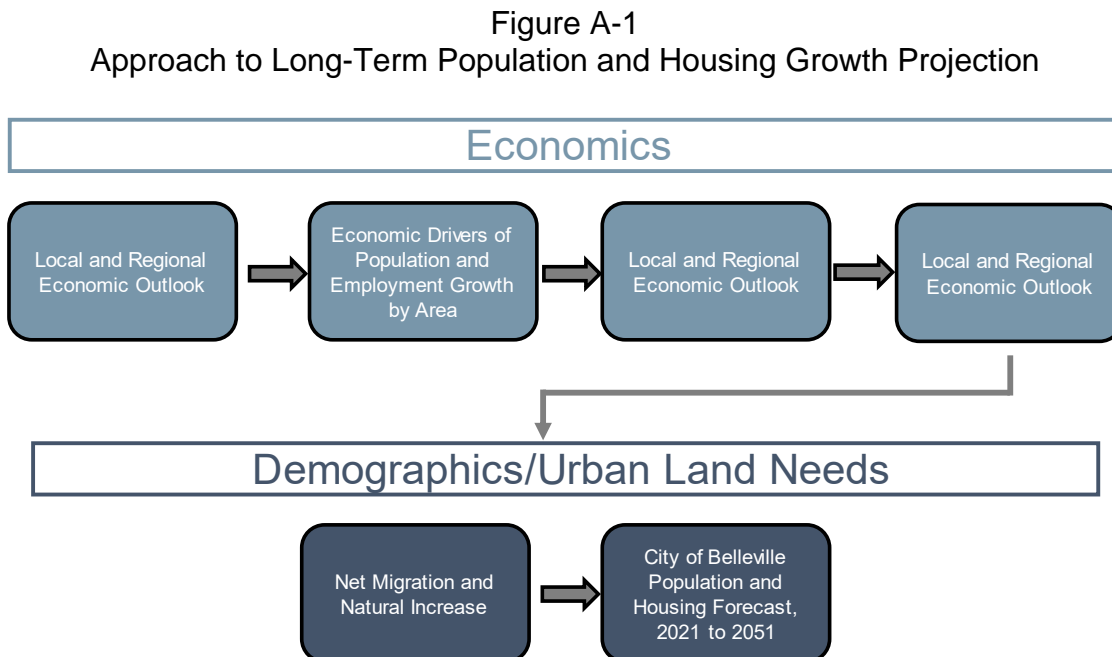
Figure A-1
Approach to Long-Term Population and Housing Growth Projection

Economics

Local and Regional Economic Outlook

Economic Drivers of Population and Employment Growth by Area

Local and Regional Economic Outlook

Local and Regional Economic Outlook

Demographics/Urban Land Needs

Net Migration and Natural Increase

City of Belleville Population and Housing Forecast, 2021 to 2051